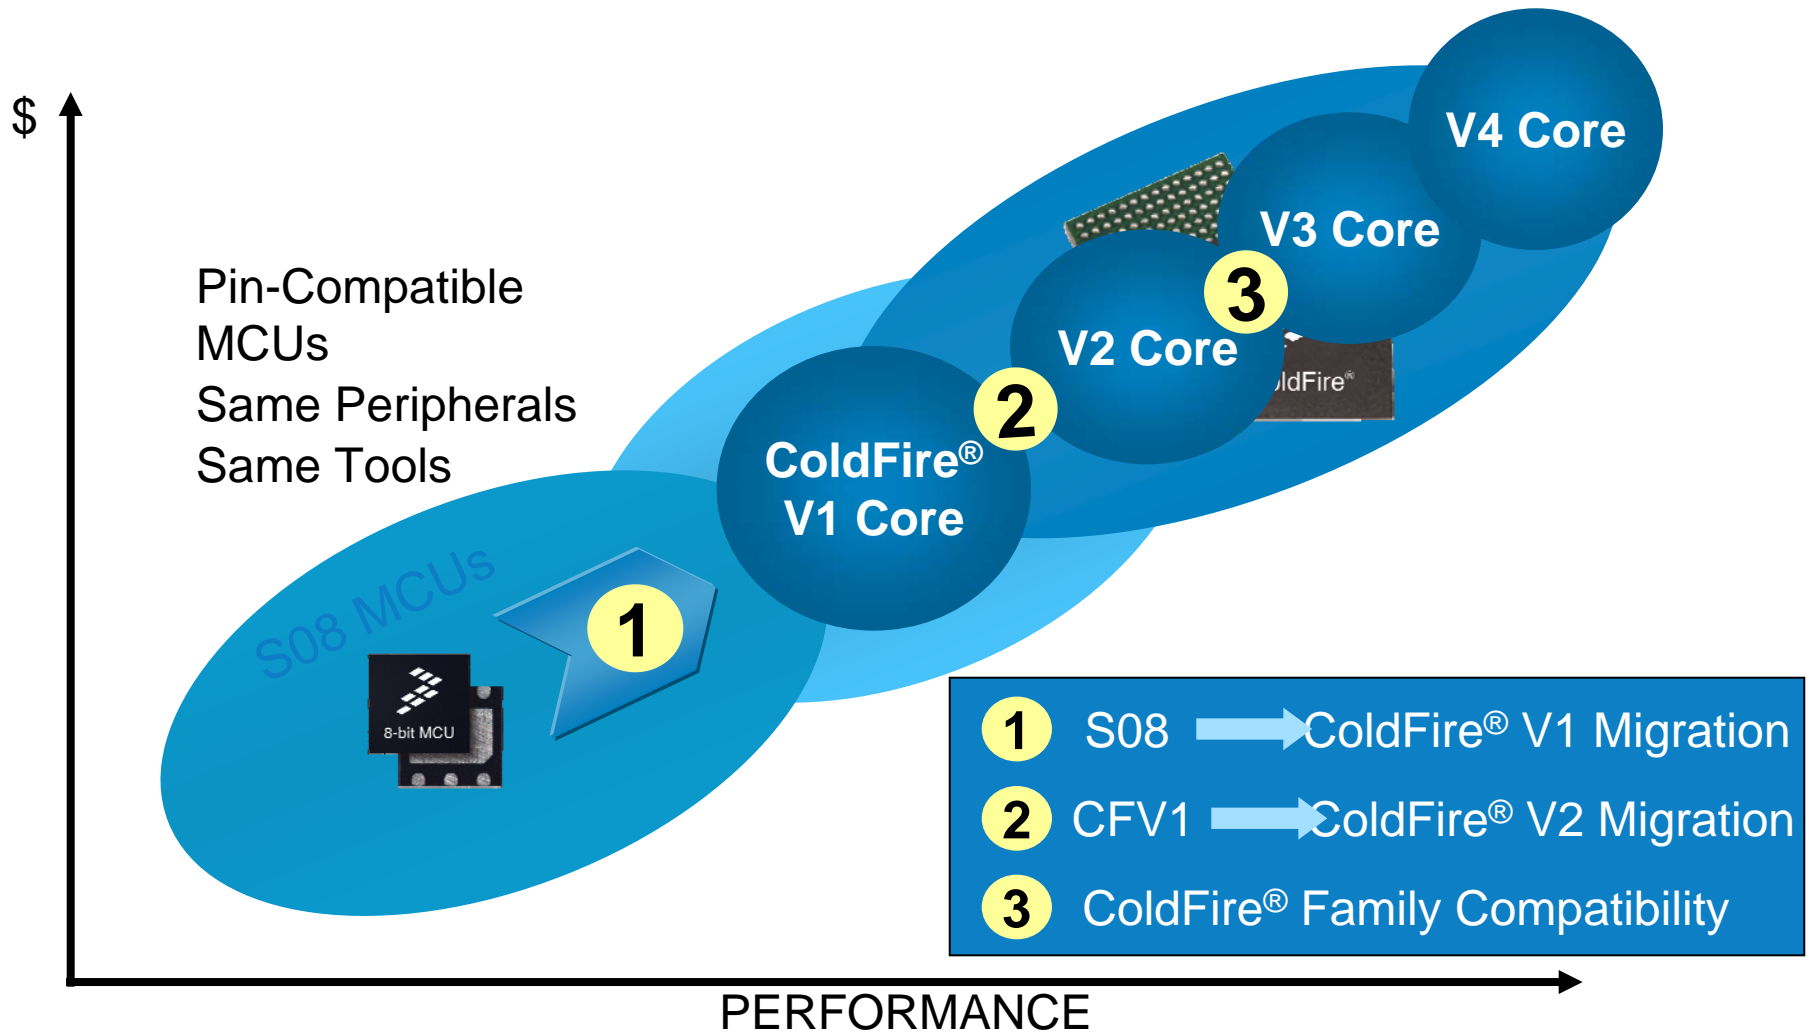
$

Pin-Compatible MCUs
Same Peripherals
Same Tools

V4 Core

V3 Core

3

V2 Core

oldFire®

2

ColdFire®
V1 Core

S08 MCUs

1

8-bit MCU

1 S08 ColdFire® V1 Migration

2 CFV1 ColdFire® V2 Migration

3 ColdFire® Family Compatibility

PERFORMANCE